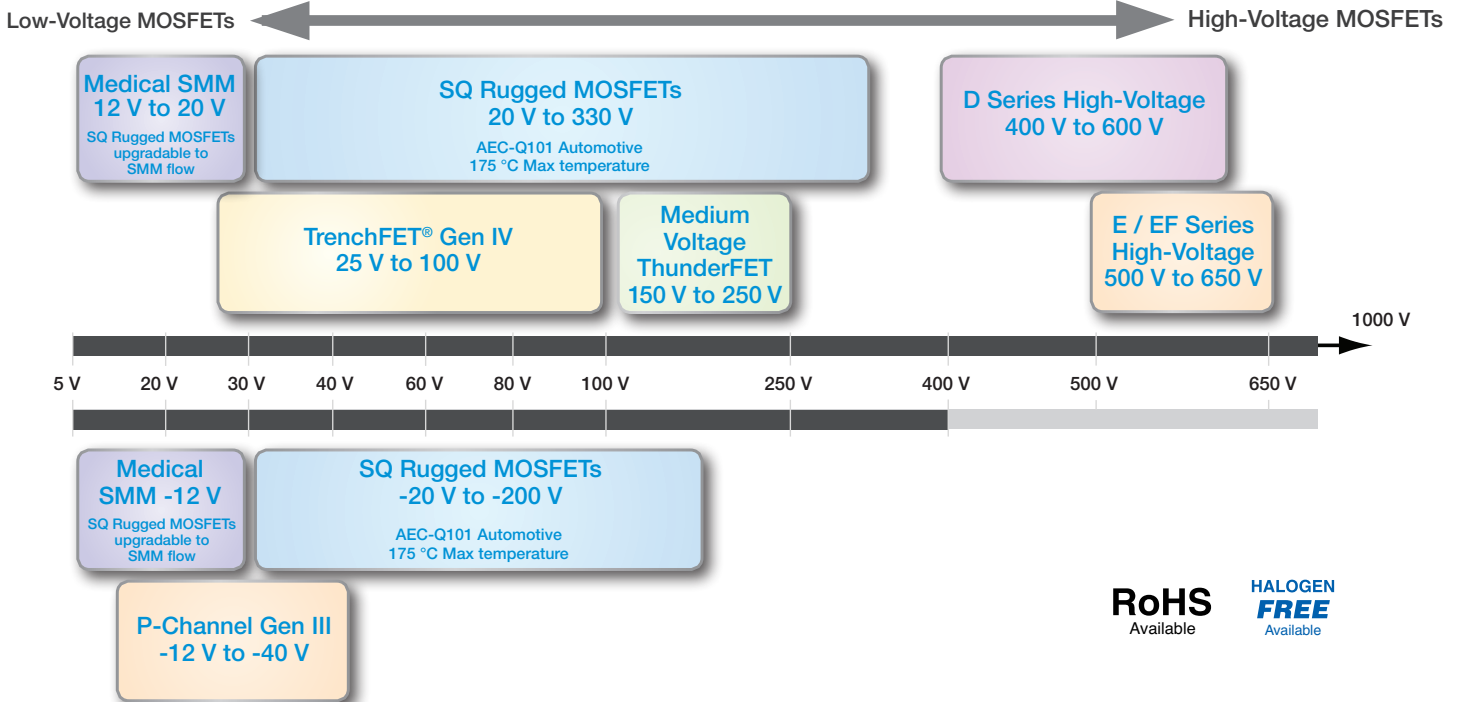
Low-Voltage MOSFETs

High-Voltage MOSFETs

Medical SMM
12 V to 20 V
SQ Rugged MOSFETs upgradable to SMM flow

SQ Rugged MOSFETs
20 V to 330 V
AEC-Q101 Automotive
175 °C Max temperature

D Series High-Voltage
400 V to 600 V

TrenchFET® Gen IV
25 V to 100 V

Medium Voltage ThunderFET
150 V to 250 V

E / EF Series High-Voltage
500 V to 650 V

1000 V

5 V 20 V 30 V 40 V 60 V 80 V 100 V 250 V 400 V 500 V 650 V

Medical SMM -12 V
SQ Rugged MOSFETs upgradable to SMM flow

SQ Rugged MOSFETs
-20 V to -200 V
AEC-Q101 Automotive
175 °C Max temperature

P-Channel Gen III
-12 V to -40 V

RoHS
Available

HALOGEN
FREE
Available